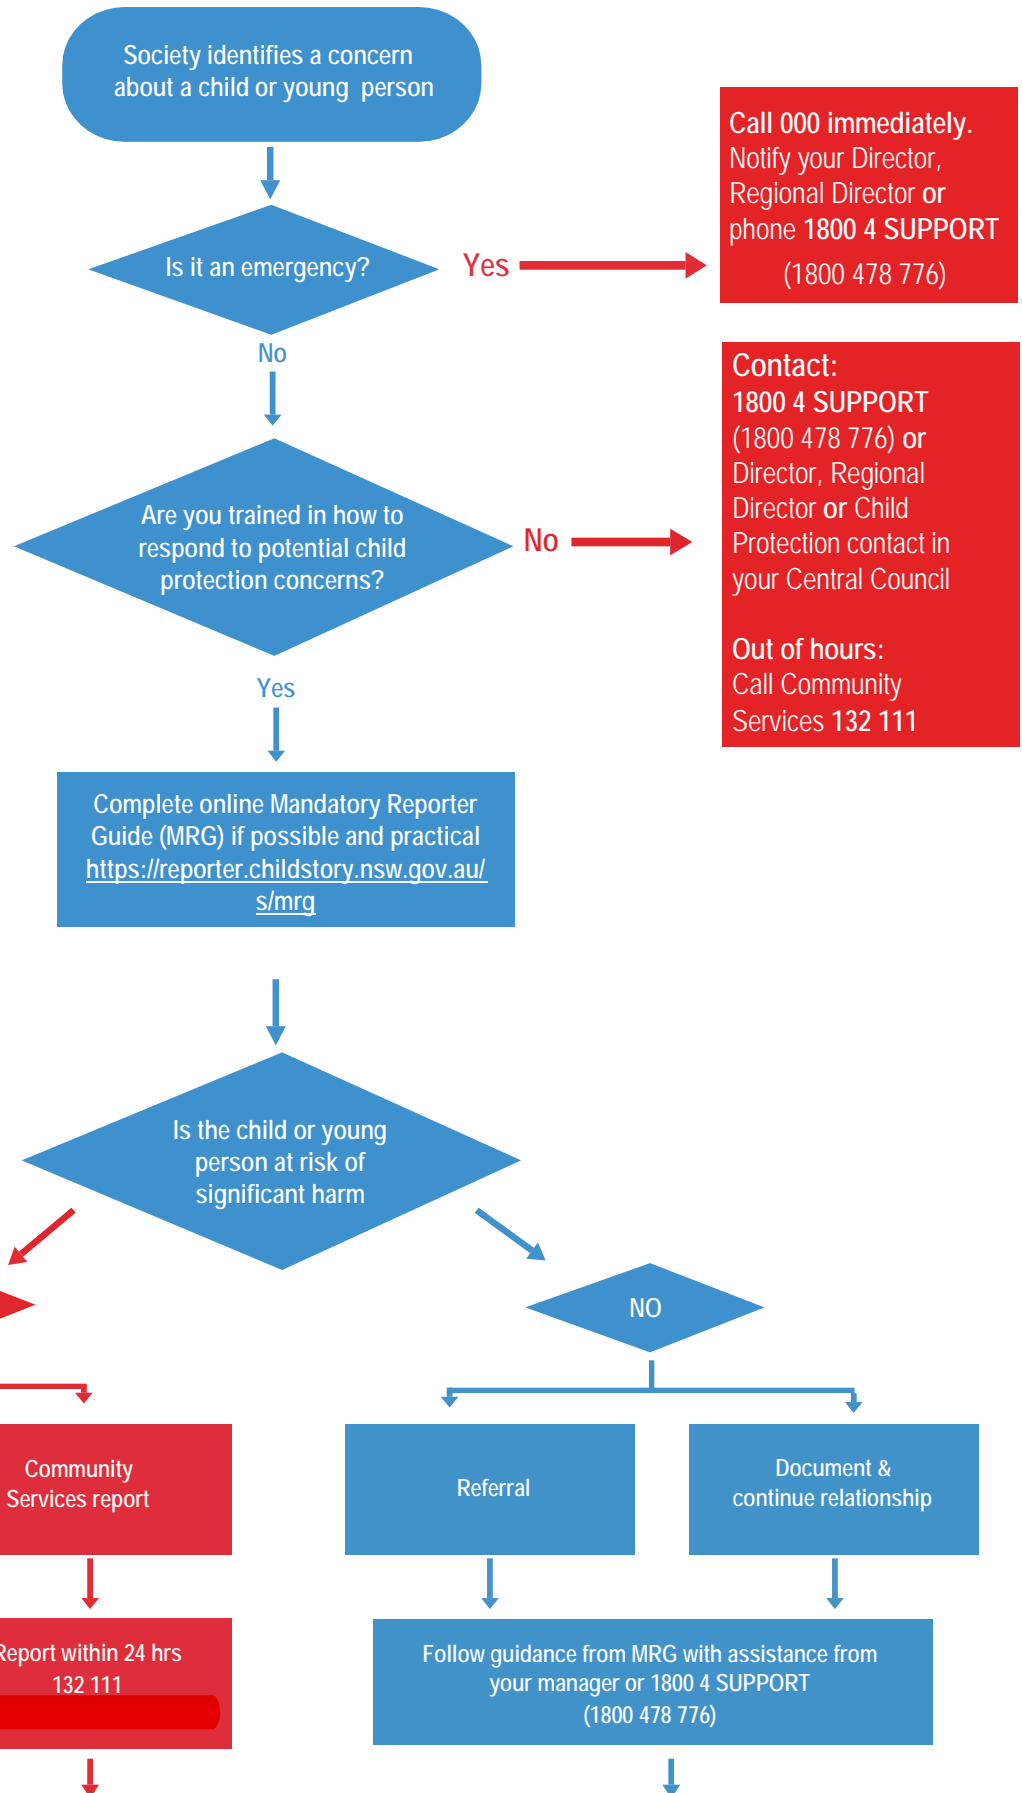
Society identifies a concern about a child or young person

Is it an emergency?

Yes

Call 000 immediately. Notify your Director, Regional Director or phone 1800 4 SUPPORT (1800 478 776)

No

Are you trained in how to respond to potential child protection concerns?

No

Contact: 1800 4 SUPPORT (1800 478 776) or Director, Regional Director or Child Protection contact in your Central Council

Out of hours: Call Community Services 132 111

Yes

Complete online Mandatory Reporter Guide (MRG) if possible and practical https://reporter.childstory.nsw.gov.au/s/mrg

Is the child or young person at risk of significant harm

NO

Community Services report

Referral

Document & continue relationship

Report within 24 hrs 132 111

Follow guidance from MRG with assistance from your manager or 1800 4 SUPPORT (1800 478 776)